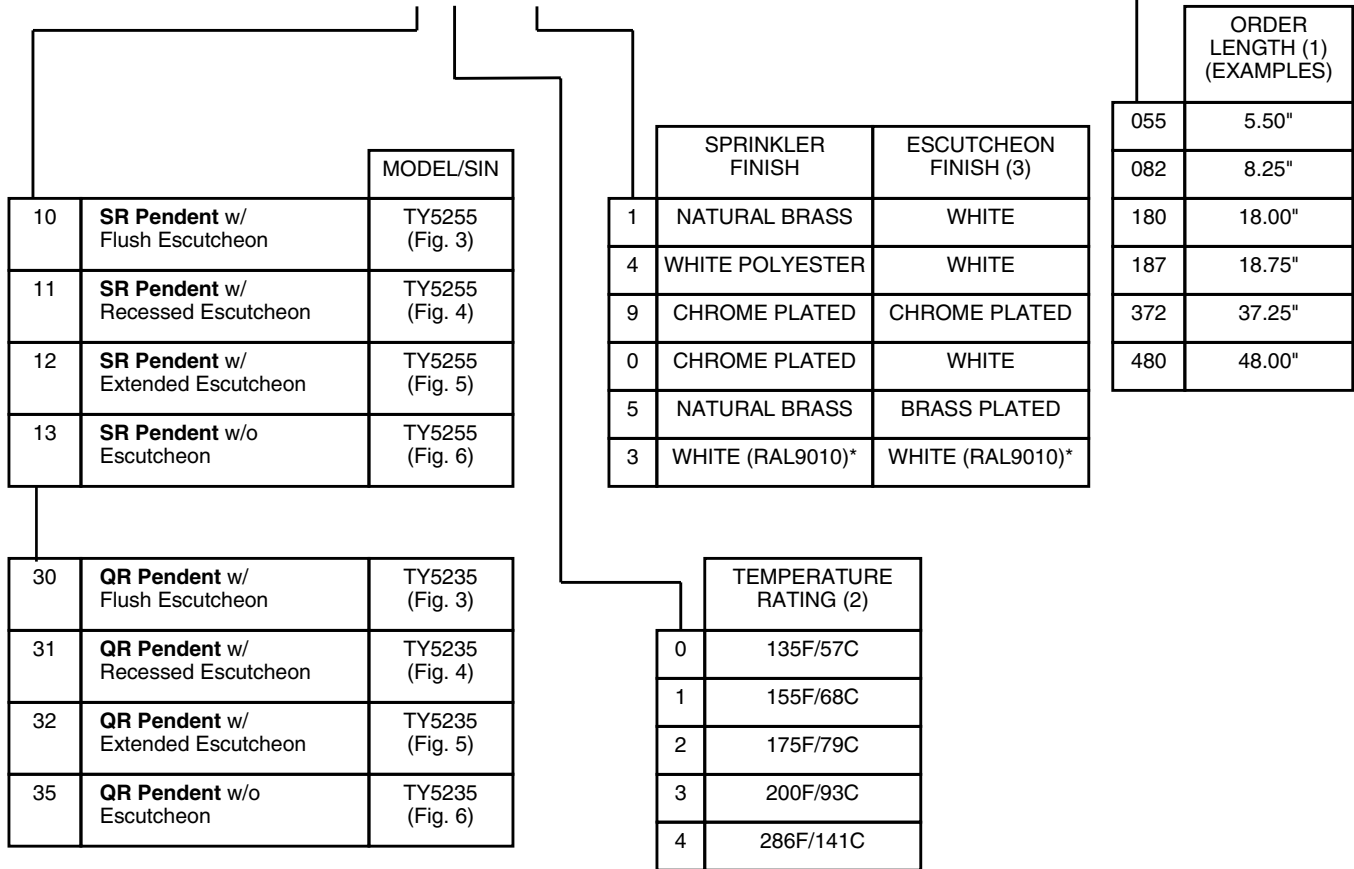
| | | MODEL/SIN |
|---|---|---|
| 10 | **SR Pendent** w/ Flush Escutcheon | TY5255 (Fig. 3) |
| 11 | **SR Pendent** w/ Recessed Escutcheon | TY5255 (Fig. 4) |
| 12 | **SR Pendent** w/ Extended Escutcheon | TY5255 (Fig. 5) |
| 13 | **SR Pendent** w/o Escutcheon | TY5255 (Fig. 6) |

| | | |
|---|---|---|
| 30 | **QR Pendent** w/ Flush Escutcheon | TY5235 (Fig. 3) |
| 31 | **QR Pendent** w/ Recessed Escutcheon | TY5235 (Fig. 4) |
| 32 | **QR Pendent** w/ Extended Escutcheon | TY5235 (Fig. 5) |
| 35 | **QR Pendent** w/o Escutcheon | TY5235 (Fig. 6) |

| | SPRINKLER FINISH | ESCUTCHEON FINISH (3) |
|---|---|---|
| 1 | NATURAL BRASS | WHITE |
| 4 | WHITE POLYESTER | WHITE |
| 9 | CHROME PLATED | CHROME PLATED |
| 0 | CHROME PLATED | WHITE |
| 5 | NATURAL BRASS | BRASS PLATED |
| 3 | WHITE (RAL9010)* | WHITE (RAL9010)* |

| | TEMPERATURE RATING (2) |
|---|---|
| 0 | 135F/57C |
| 1 | 155F/68C |
| 2 | 175F/79C |
| 3 | 200F/93C |
| 4 | 286F/141C |

| | ORDER LENGTH (1) (EXAMPLES) |
|---|---|
| 055 | 5.50" |
| 082 | 8.25" |
| 180 | 18.00" |
| 187 | 18.75" |
| 372 | 37.25" |
| 480 | 48.00" |